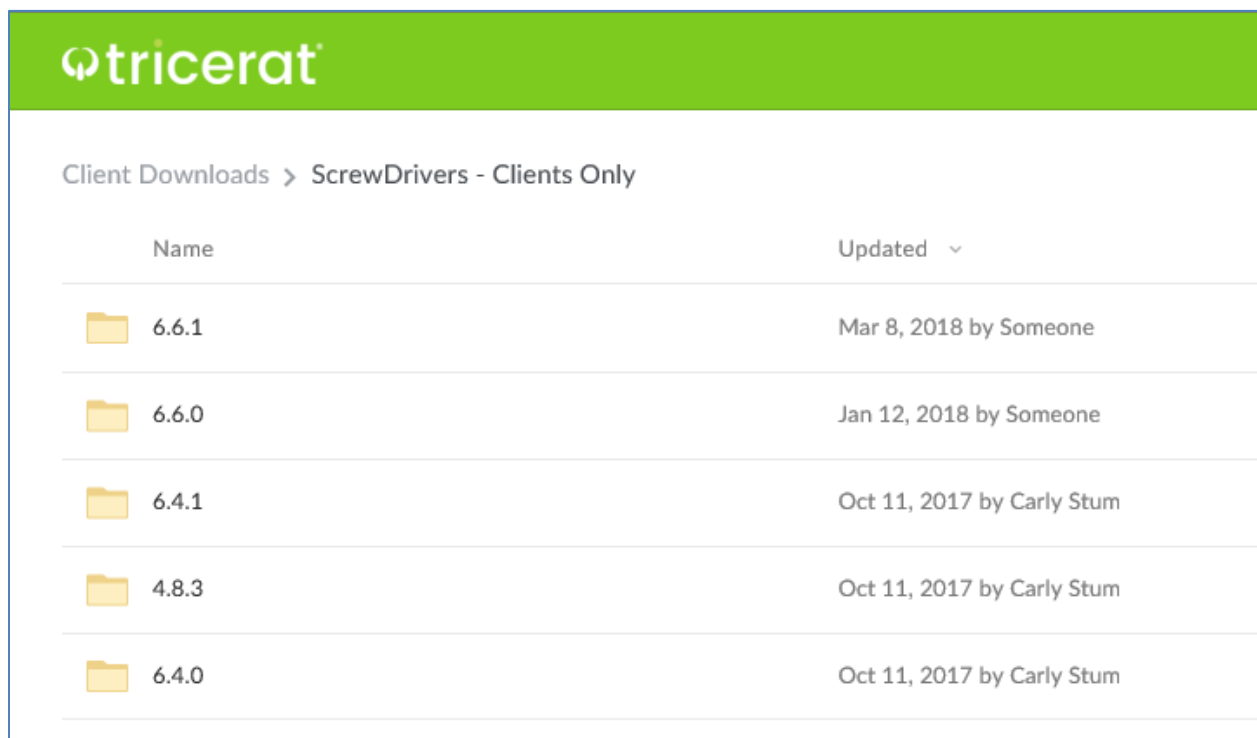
tricerat

Client Downloads > ScrewDrivers - Clients Only

| Name | Updated |
|---|---|
| 6.6.1 | Mar 8, 2018 by Someone |
| 6.6.0 | Jan 12, 2018 by Someone |
| 6.4.1 | Oct 11, 2017 by Carly Stum |
| 4.8.3 | Oct 11, 2017 by Carly Stum |
| 6.4.0 | Oct 11, 2017 by Carly Stum |